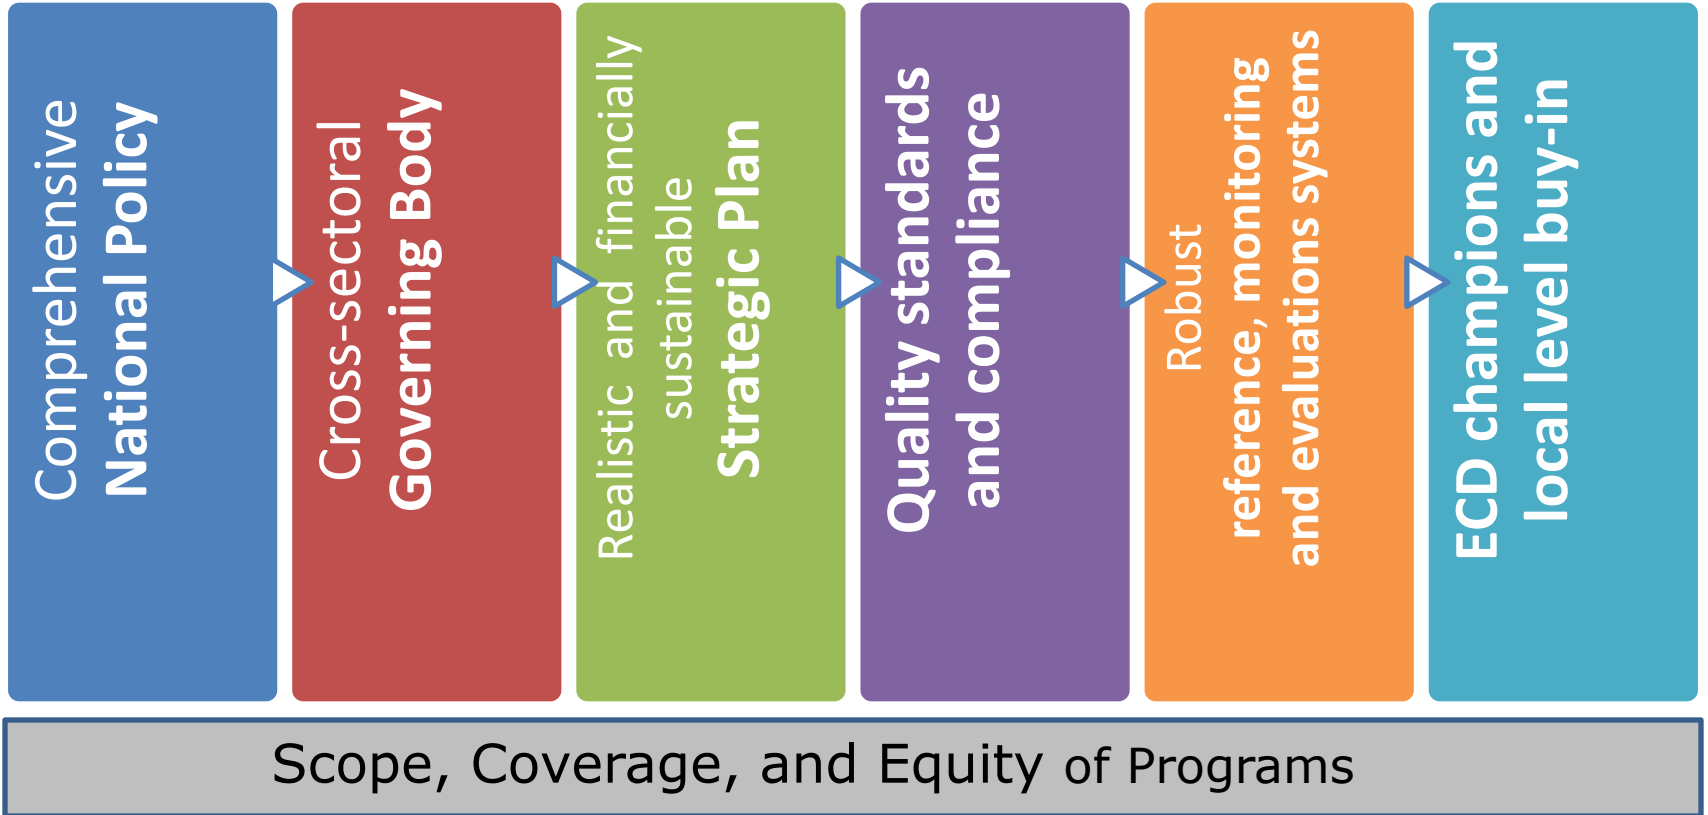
Comprehensive
National Policy

Cross-sectoral
Governing Body

Realistic and financially sustainable
Strategic Plan

Quality standards and compliance

Robust
reference, monitoring and evaluations systems

ECD champions and local level buy-in

Scope, Coverage, and Equity of Programs